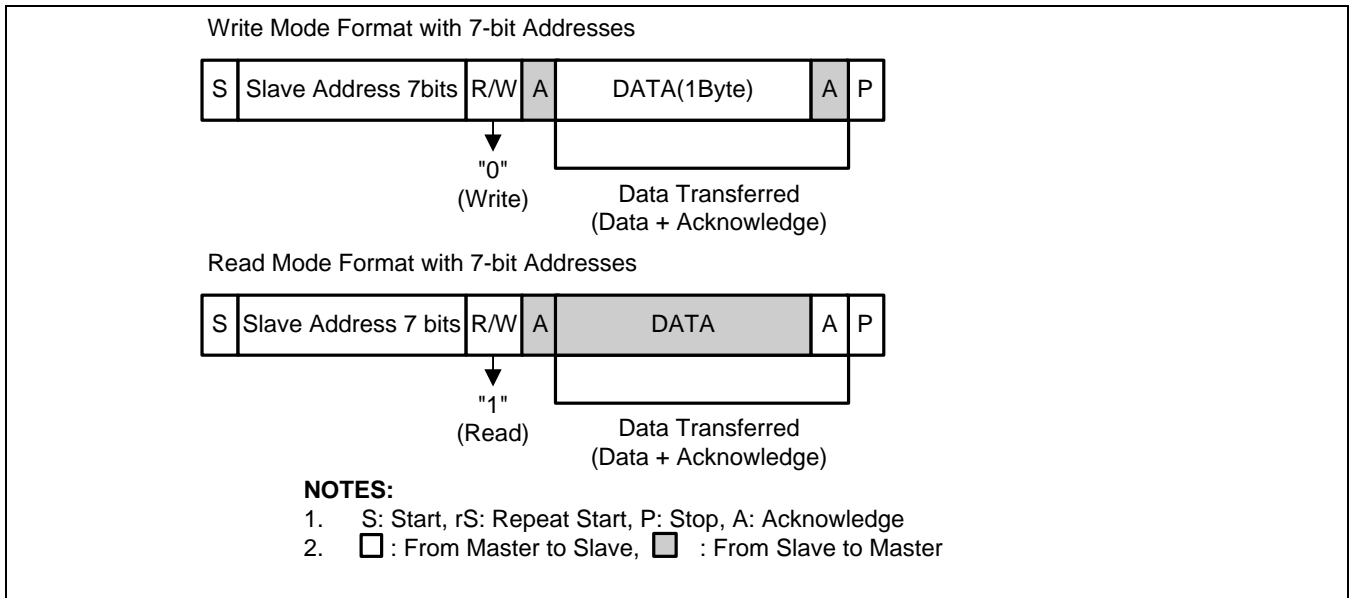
Write Mode Format with 7-bit Addresses

| S | Slave Address 7bits | R/W | A | DATA(1Byte) | A | P |
|---|---|---|---|---|---|---|

"0"
(Write)

Data Transferred
(Data + Acknowledge)

Read Mode Format with 7-bit Addresses

| S | Slave Address 7 bits | R/W | A | DATA | A | P |
|---|---|---|---|---|---|---|

"1"
(Read)

Data Transferred
(Data + Acknowledge)

NOTES:
1. S: Start, rS: Repeat Start, P: Stop, A: Acknowledge
2. ☐ : From Master to Slave, ☐ : From Slave to Master